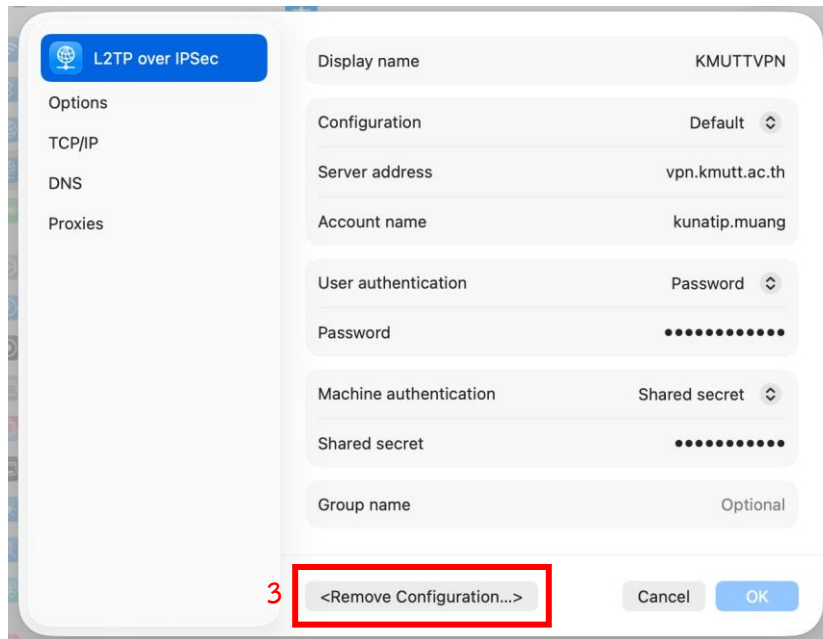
L2TP over IPSec
Options
TCP/IP
DNS
Proxies

Display name KMUTTVPN

Configuration Default
Server address vpn.kmutt.ac.th
Account name kunatip.muang

User authentication Password
Password ••••••••••••

Machine authentication Shared secret
Shared secret •••••••••••

Group name Optional

3 <Remove Configuration...>
Cancel OK